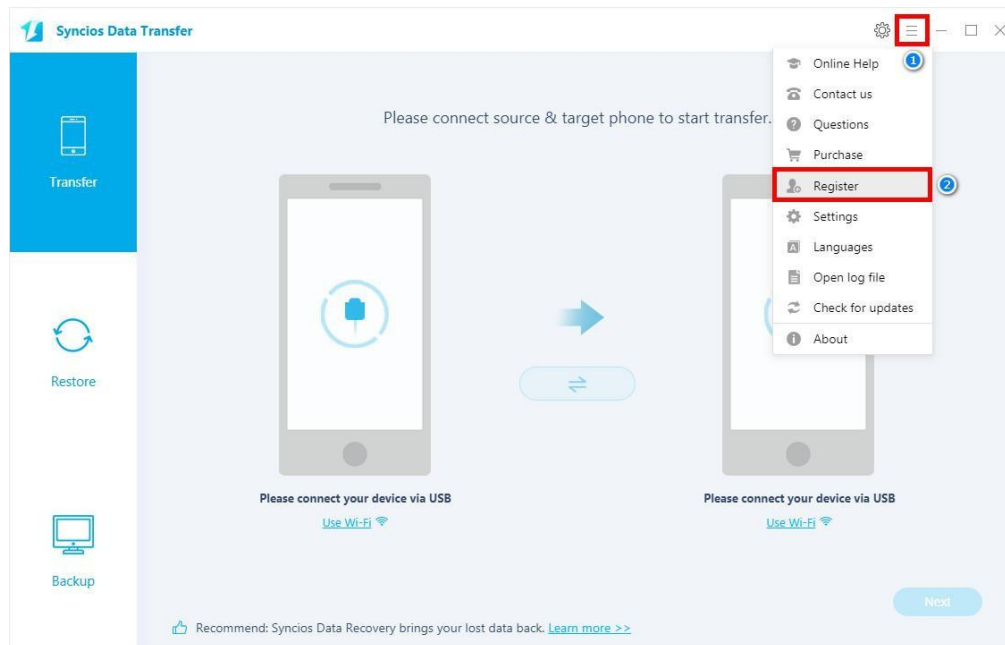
Syncios Data Transfer

1

Online Help
Contact us
Questions
Purchase
Register
Settings
Languages
Open log file
Check for updates
About

2

Transfer

Restore

Backup

Please connect source & target phone to start transfer.

Please connect your device via USB
Use Wi-Fi

Please connect your device via USB
Use Wi-Fi

Next

Recommend: Syncios Data Recovery brings your lost data back. Learn more >>